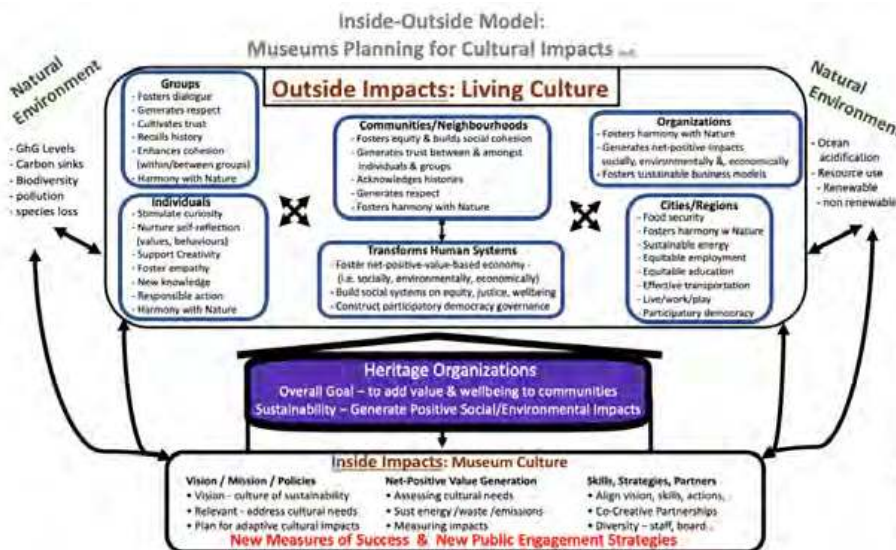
Inside-Outside Model:
Museums Planning for Cultural Impacts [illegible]

Natural Environment
- GhG Levels
- Carbon sinks
- Biodiversity
- pollution
- species loss

Outside Impacts: Living Culture

Groups
- Fosters dialogue
- Generates respect
- Cultivates trust
- Recalls history
- Enhances cohesion (within/between groups)
- Harmony with Nature

Communities/Neighbourhoods
- Fosters equity & builds social cohesion
- Generates trust between & amongst individuals & groups
- Acknowledges histories
- Generates respect
- Fosters harmony with Nature

Organizations
- Fosters harmony with Nature
- Generates net-positive impacts socially, environmentally &, economically
- Fosters sustainable business models

Individuals
- Stimulate curiosity
- Nurture self-reflection (values, behaviours)
- Support Creativity
- Foster empathy
- New knowledge
- Responsible action
- Harmony with Nature

Transforms Human Systems
- Foster net-positive-value-based economy - (i.e. socially, environmentally, economically)
- Build social systems on equity, justice, wellbeing
- Construct participatory democracy governance

Cities/Regions
- Food security
- Fosters harmony w Nature
- Sustainable energy
- Equitable employment
- Equitable education
- Effective transportation
- Live/work/play
- Participatory democracy

Natural Environment
- Ocean acidification
- Resource use
- Renewable
- non renewable

Heritage Organizations
Overall Goal – to add value & wellbeing to communities
Sustainability – Generate Positive Social/Environmental Impacts

Inside Impacts: Museum Culture

Vision / Mission / Policies
- Vision - culture of sustainability
- Relevant - address cultural needs
- Plan for adaptive cultural impacts

Net-Positive Value Generation
- Assessing cultural needs
- Sust energy /waste /emissions
- Measuring impacts

Skills, Strategies, Partners
- Align vision, skills, actions,
- Co-Creative Partnerships
- Diversity - staff, board

New Measures of Success & New Public Engagement Strategies